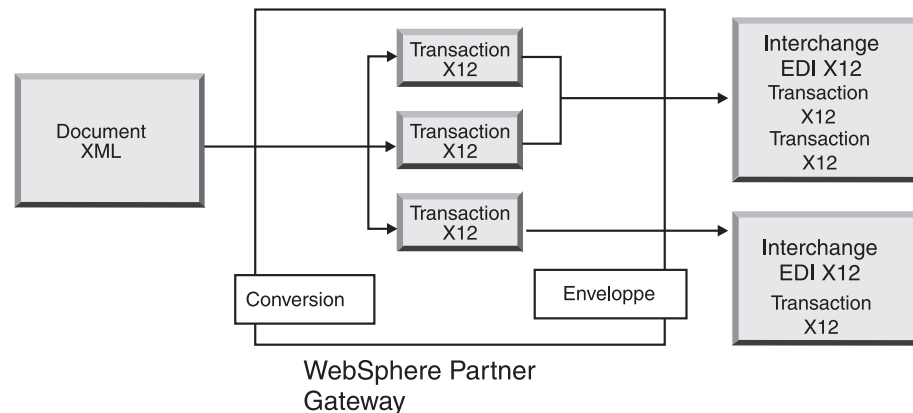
Document XML

Transaction X12

Transaction X12

Transaction X12

Conversion

Enveloppe

Interchange EDI X12
Transaction X12
Transaction X12

Interchange EDI X12
Transaction X12

WebSphere Partner Gateway